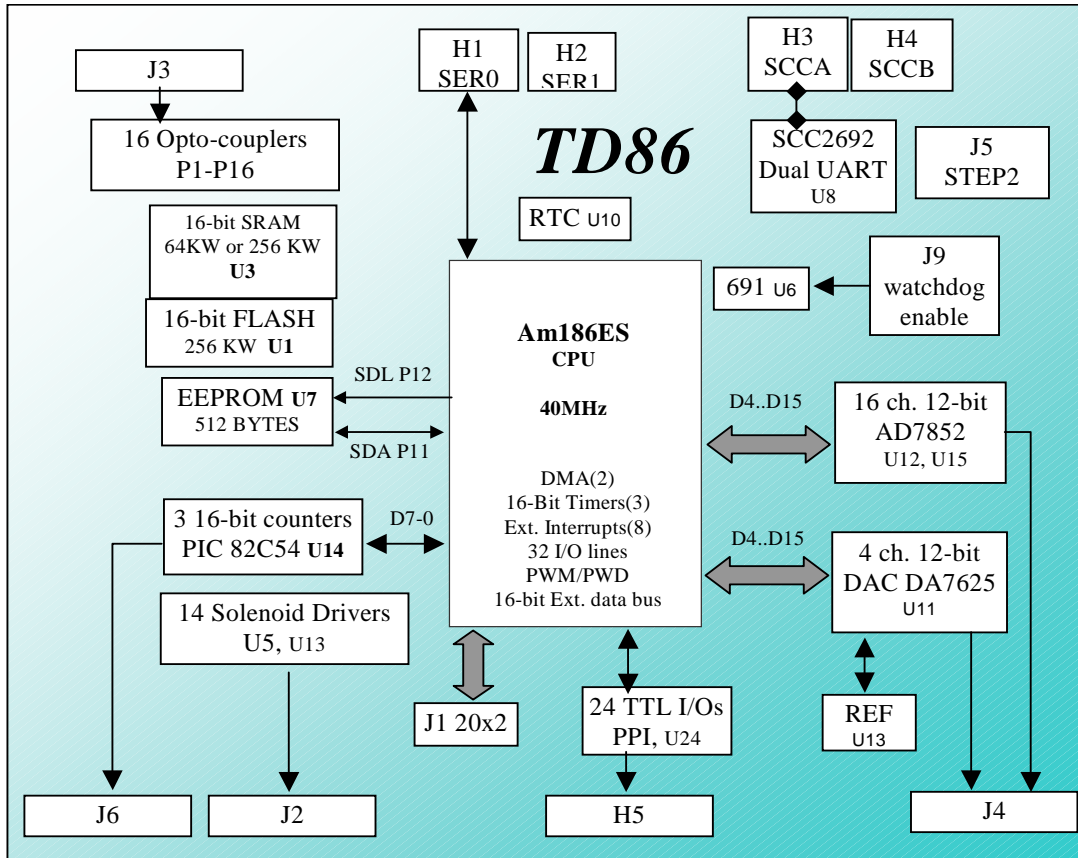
J3

16 Opto-couplers
P1-P16

16-bit SRAM
64KW or 256 KW
U3

16-bit FLASH
256 KW U1

EEPROM U7
512 BYTES

SDL P12

SDA P11

3 16-bit counters
PIC 82C54 U14

D7-0

14 Solenoid Drivers
U5, U13

J6

J2

H1
SER0

H2
SER1

TD86

RTC U10

Am186ES
CPU

40MHz

DMA(2)
16-Bit Timers(3)
Ext. Interrupts(8)
32 I/O lines
PWM/PWD
16-bit Ext. data bus

J1 20x2

24 TTL I/Os
PPI, U24

H5

H3
SCCA

H4
SCCB

SCC2692
Dual UART
U8

J5
STEP2

691 U6

J9
watchdog
enable

D4..D15

16 ch. 12-bit
AD7852
U12, U15

D4..D15

4 ch. 12-bit
DAC DA7625
U11

REF
U13

J4